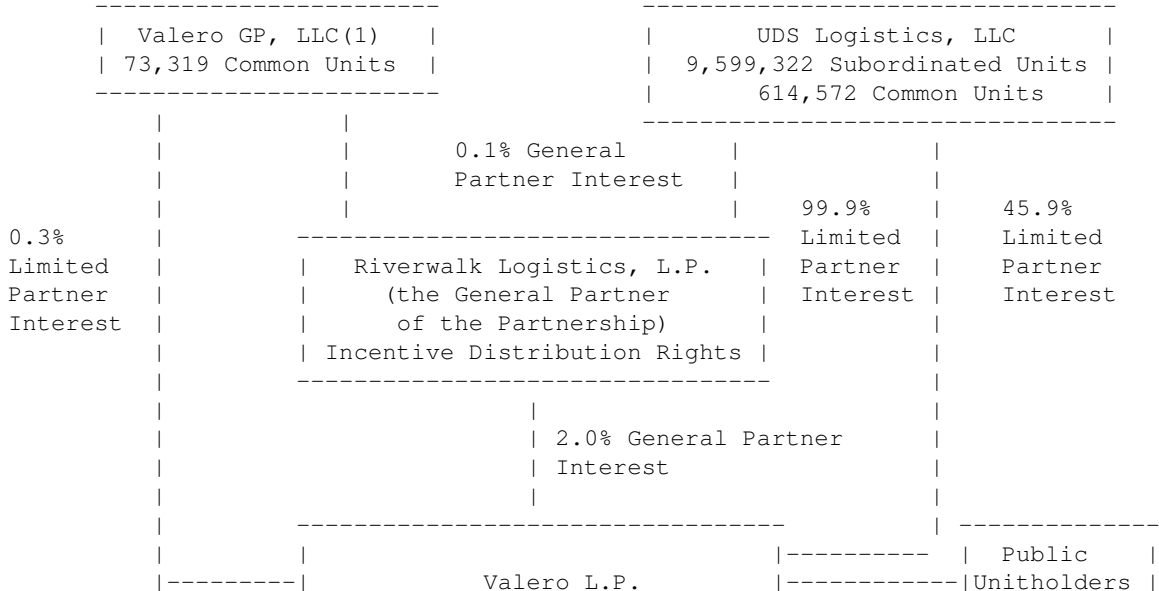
Valero GP, LLC(1)
73,319 Common Units

UDS Logistics, LLC
9,599,322 Subordinated Units
614,572 Common Units

0.1% General Partner Interest

99.9% Limited Partner Interest

45.9% Limited Partner Interest

0.3% Limited Partner Interest

Riverwalk Logistics, L.P.
(the General Partner of the Partnership)
Incentive Distribution Rights

2.0% General Partner Interest

Public Unitholders

Valero L.P.